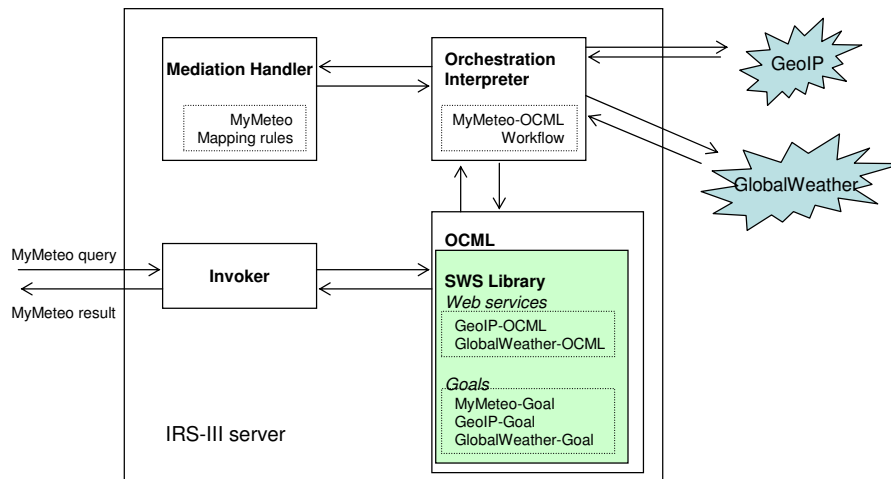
Mediation Handler

MyMeteo Mapping rules

Orchestration Interpreter

MyMeteo-OCML Workflow

GeoIP

GlobalWeather

MyMeteo query

MyMeteo result

Invoker

OCML

SWS Library

Web services

GeoIP-OCML
GlobalWeather-OCML

Goals

MyMeteo-Goal
GeoIP-Goal
GlobalWeather-Goal

IRS-III server